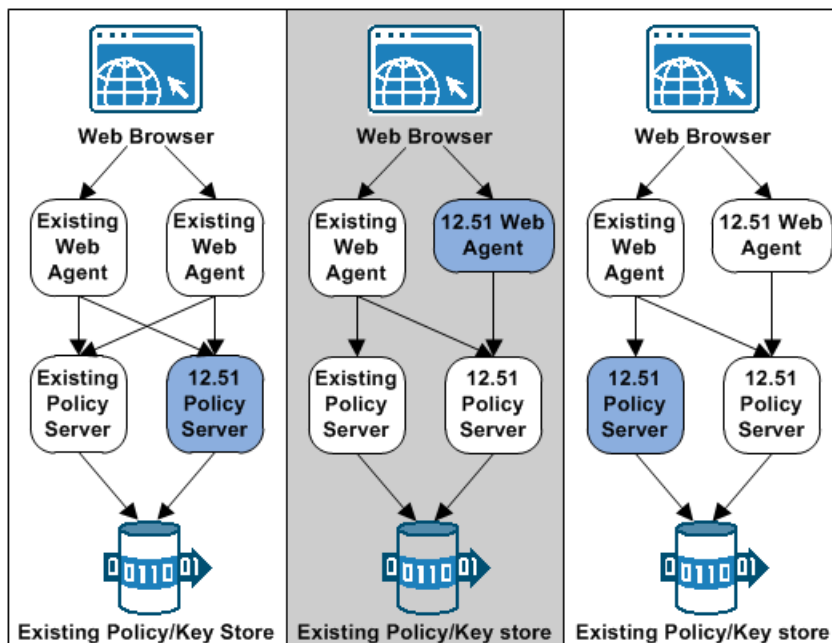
Web Browser

Existing Web Agent

Existing Web Agent

Existing Policy Server

12.51 Policy Server

0110 01

Existing Policy/Key Store

Web Browser

Existing Web Agent

12.51 Web Agent

Existing Policy Server

12.51 Policy Server

0110 01

Existing Policy/Key store

Web Browser

Existing Web Agent

12.51 Web Agent

12.51 Policy Server

12.51 Policy Server

0110 01

Existing Policy/Key store